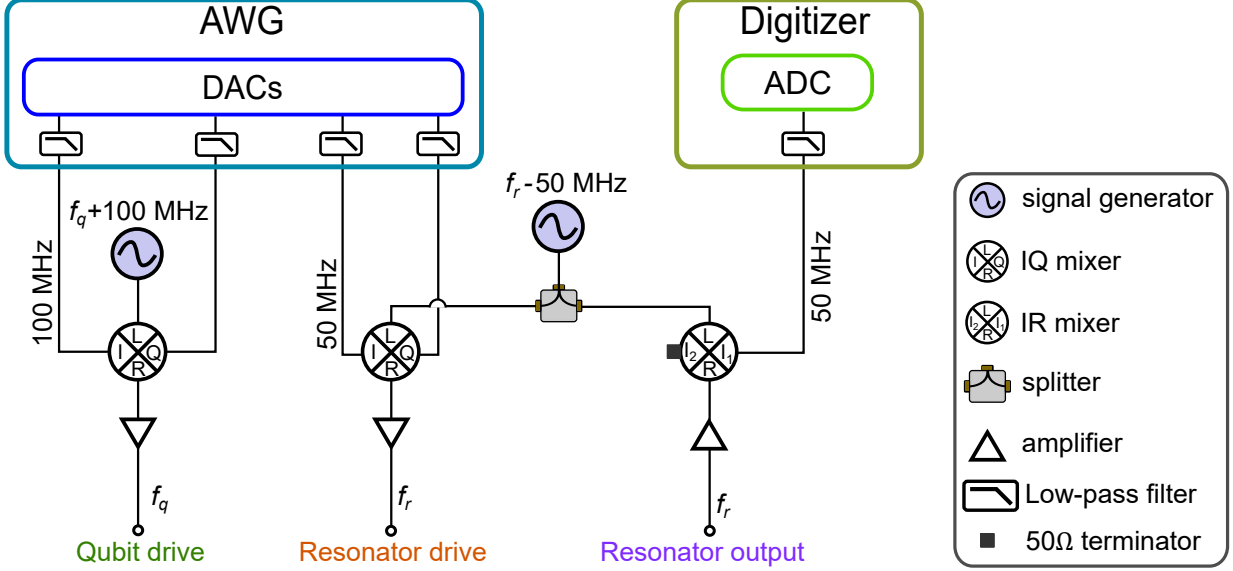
AWG

DACs

Digitizer

ADC

$f_q$+100 MHz

100 MHz

L
I Q
R

$f_q$

Qubit drive

50 MHz

L
I Q
R

$f_r$

Resonator drive

$f_r$-50 MHz

L
$I_2$ $I_1$
R

$f_r$

Resonator output

50 MHz

signal generator

L
I Q
R
IQ mixer

L
$I_2$ $I_1$
R
IR mixer

splitter

amplifier

Low-pass filter

50Ω terminator